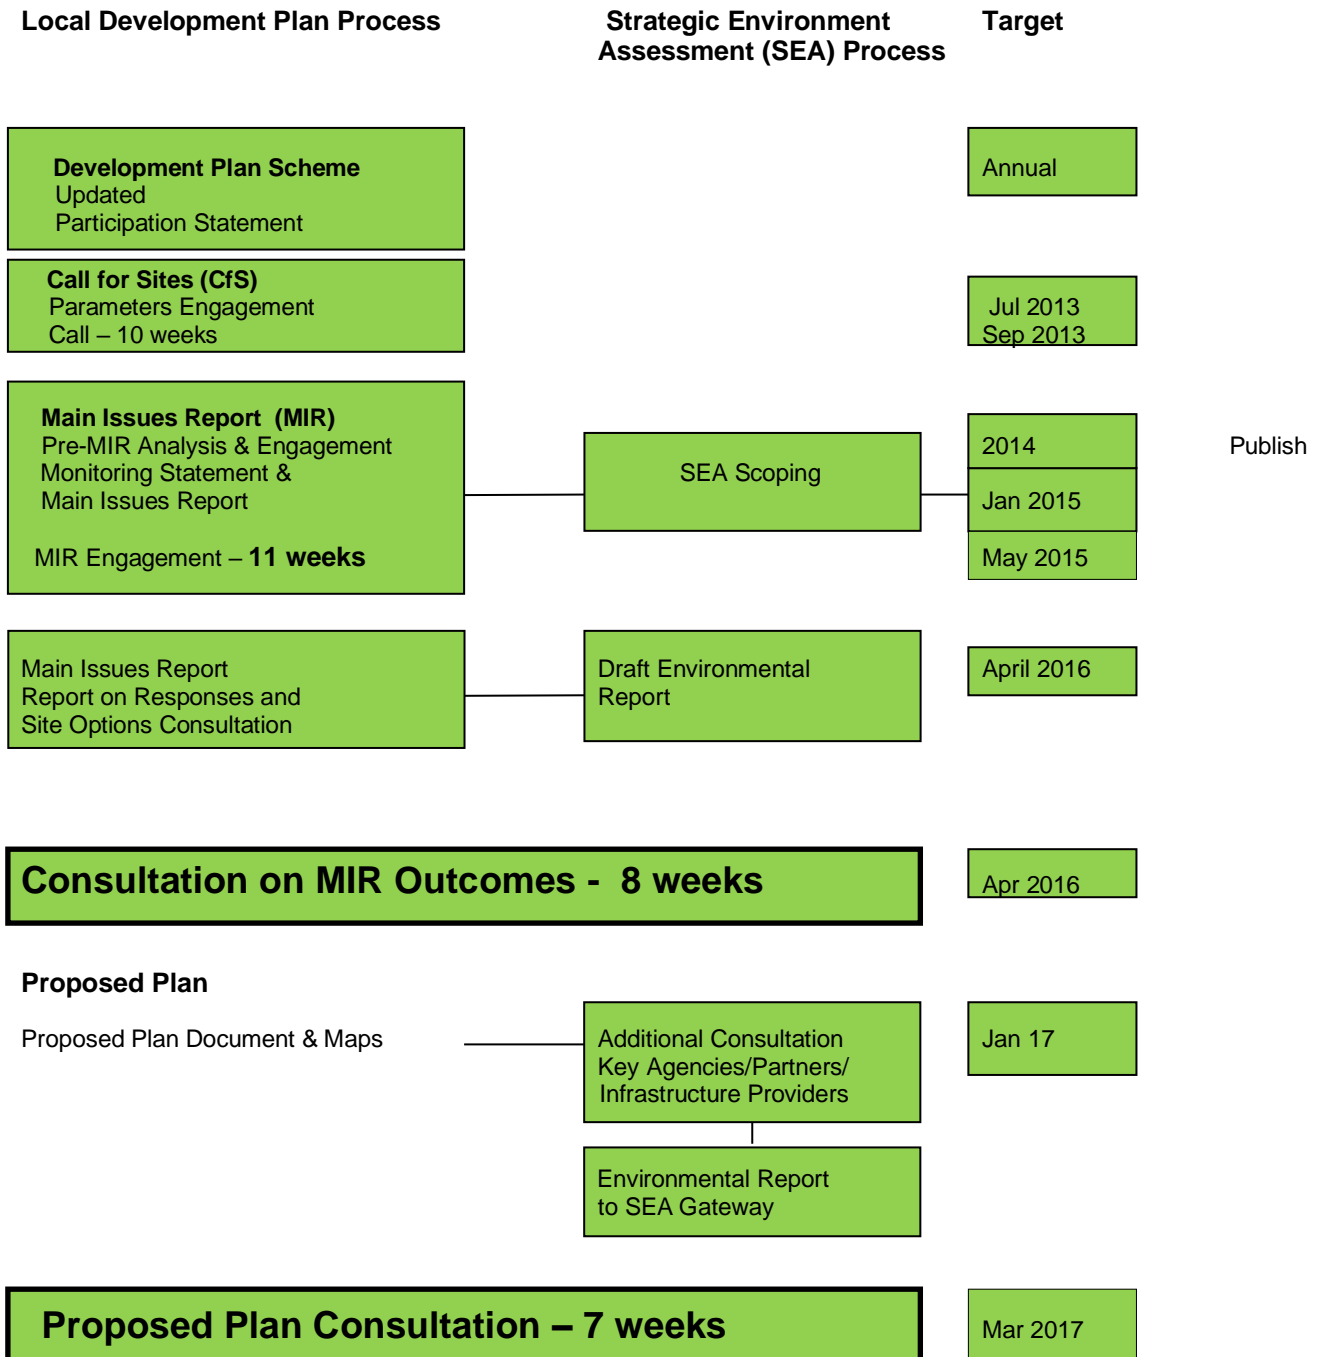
Local Development Plan Process

Strategic Environment Assessment (SEA) Process

Target

Development Plan Scheme
Updated
Participation Statement

Annual

Call for Sites (CfS)
Parameters Engagement
Call – 10 weeks

Jul 2013
Sep 2013

Main Issues Report (MIR)
Pre-MIR Analysis & Engagement
Monitoring Statement &
Main Issues Report

MIR Engagement – 11 weeks

SEA Scoping

2014

Jan 2015

May 2015

Publish

Main Issues Report
Report on Responses and
Site Options Consultation

Draft Environmental Report

April 2016

Consultation on MIR Outcomes - 8 weeks

Apr 2016

Proposed Plan

Proposed Plan Document & Maps

Additional Consultation
Key Agencies/Partners/
Infrastructure Providers

Jan 17

Environmental Report
to SEA Gateway

Proposed Plan Consultation – 7 weeks

Mar 2017